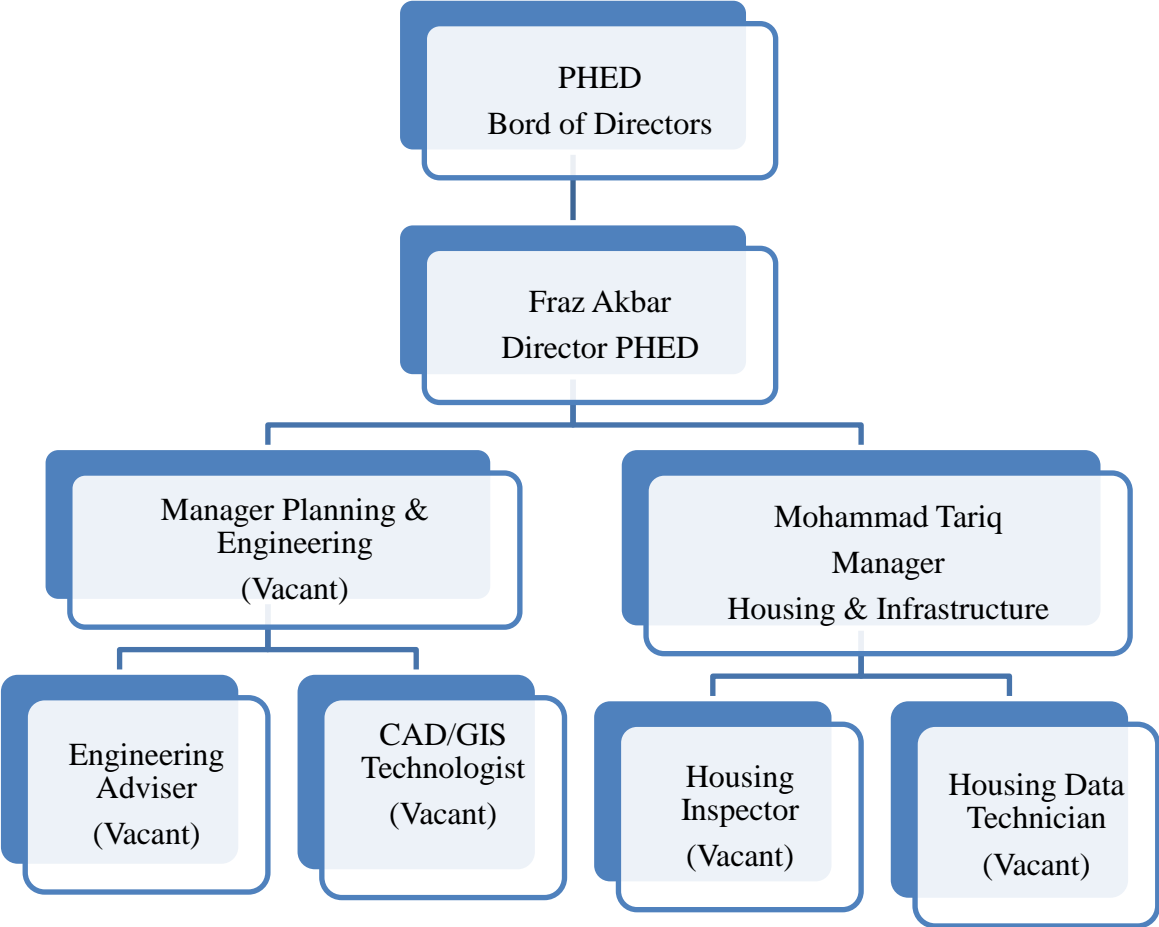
PHED
Bord of Directors

Fraz Akbar
Director PHED

Manager Planning & Engineering
(Vacant)

Mohammad Tariq
Manager
Housing & Infrastructure

Engineering Adviser
(Vacant)

CAD/GIS Technologist
(Vacant)

Housing Inspector
(Vacant)

Housing Data Technician
(Vacant)